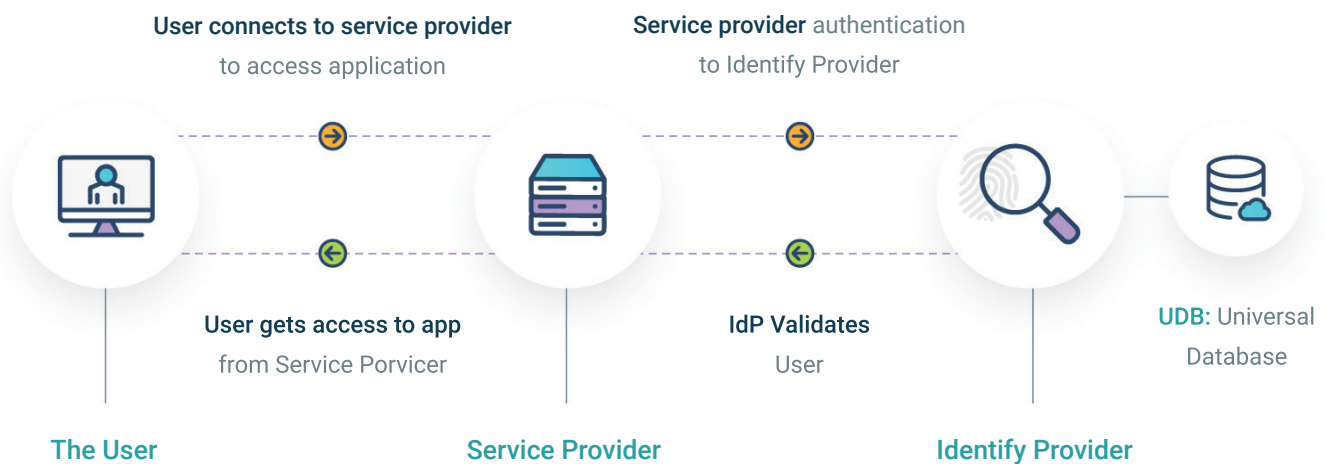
User connects to service provider to access application

Service provider authentication to Identify Provider

User gets access to app from Service Porvicer

IdP Validates User

UDB: Universal Database

The User

Service Provider

Identify Provider